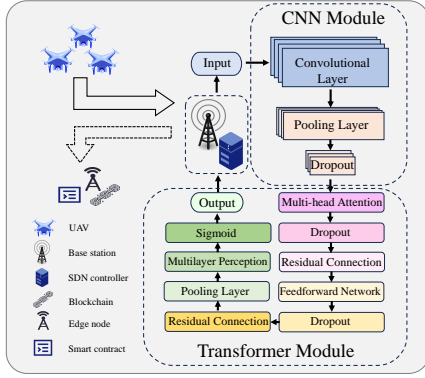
CNN Module

Input

Convolutional Layer

Pooling Layer

Dropout

Output

Sigmoid

Multilayer Perception

Pooling Layer

Residual Connection

Multi-head Attention

Dropout

Residual Connection

Feedforward Network

Dropout

Transformer Module

UAV

Base station

SDN controller

Blockchain

Edge node

Smart contract